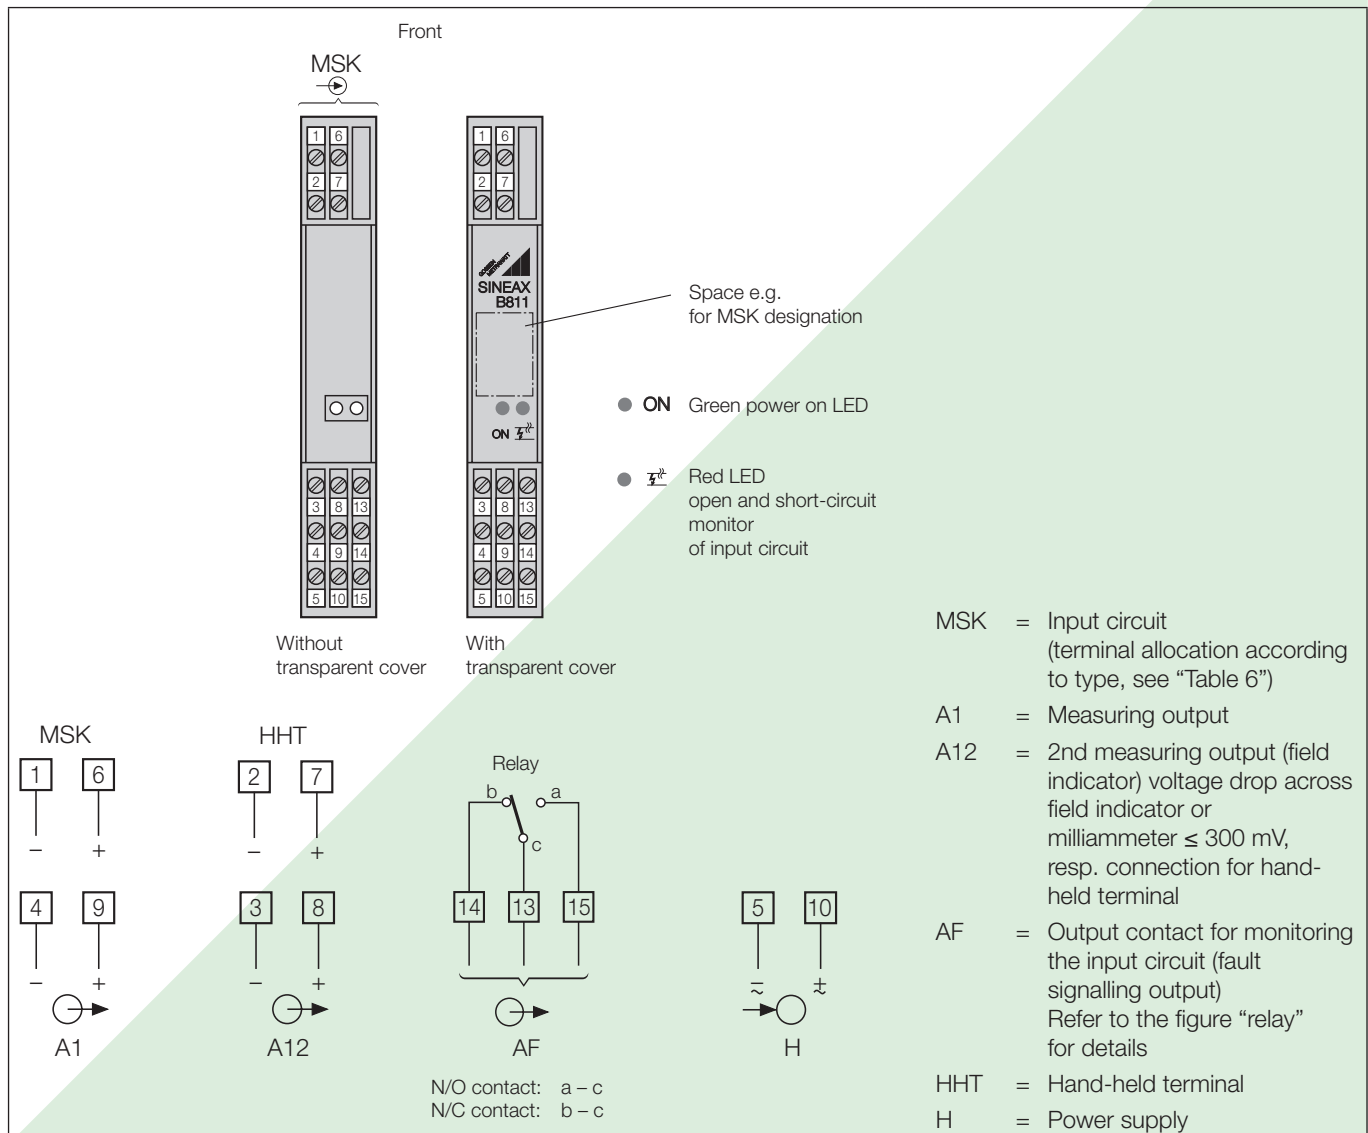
Front

MSK

| 1 | 6 |
|---|---|
| 2 | 7 |

| 1 | 6 |
|---|---|
| 2 | 7 |

SINEAX
B811

Space e.g.
for MSK designation

ON

● ON Green power on LED

● Red LED
open and short-circuit monitor
of input circuit

| 3 | 8 | 13 |
|---|---|---|
| 4 | 9 | 14 |
| 5 | 10 | 15 |

| 3 | 8 | 13 |
|---|---|---|
| 4 | 9 | 14 |
| 5 | 10 | 15 |

Without
transparent cover

With
transparent cover

MSK = Input circuit (terminal allocation according to type, see "Table 6")

A1 = Measuring output

A12 = 2nd measuring output (field indicator) voltage drop across field indicator or milliammeter ≤ 300 mV, resp. connection for handheld terminal

AF = Output contact for monitoring the input circuit (fault signalling output) Refer to the figure "relay" for details

HHT = Hand-held terminal

H = Power supply

MSK
1 6
– +
4 9
– +
A1

HHT
2 7
– +
3 8
– +
A12

Relay
b a
c
14 13 15
AF

N/O contact: a – c
N/C contact: b – c

5 10
~ ±
H